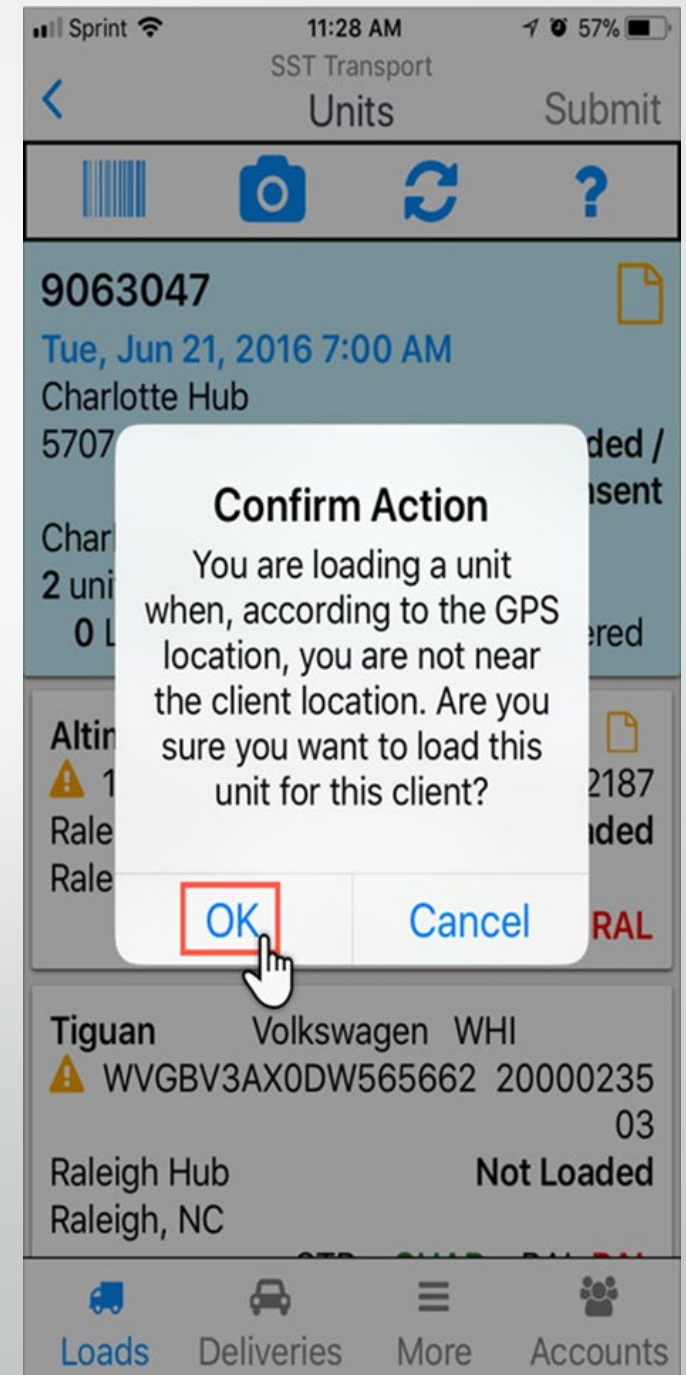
Sprint 11:28 AM 57%

SST Transport
Units
Submit

9063047
Tue, Jun 21, 2016 7:00 AM
Charlotte Hub
5707 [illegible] ded /
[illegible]sent
Char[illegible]
2 uni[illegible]
0 L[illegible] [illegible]ered

Confirm Action
You are loading a unit when, according to the GPS location, you are not near the client location. Are you sure you want to load this unit for this client?

OK
Cancel

Altin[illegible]
1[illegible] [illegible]2187
Rale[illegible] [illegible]ded
Rale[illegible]
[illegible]RAL

Tiguan Volkswagen WHI
WVGBV3AX0DW565662 2000023503
Raleigh Hub Not Loaded
Raleigh, NC

Loads Deliveries More Accounts